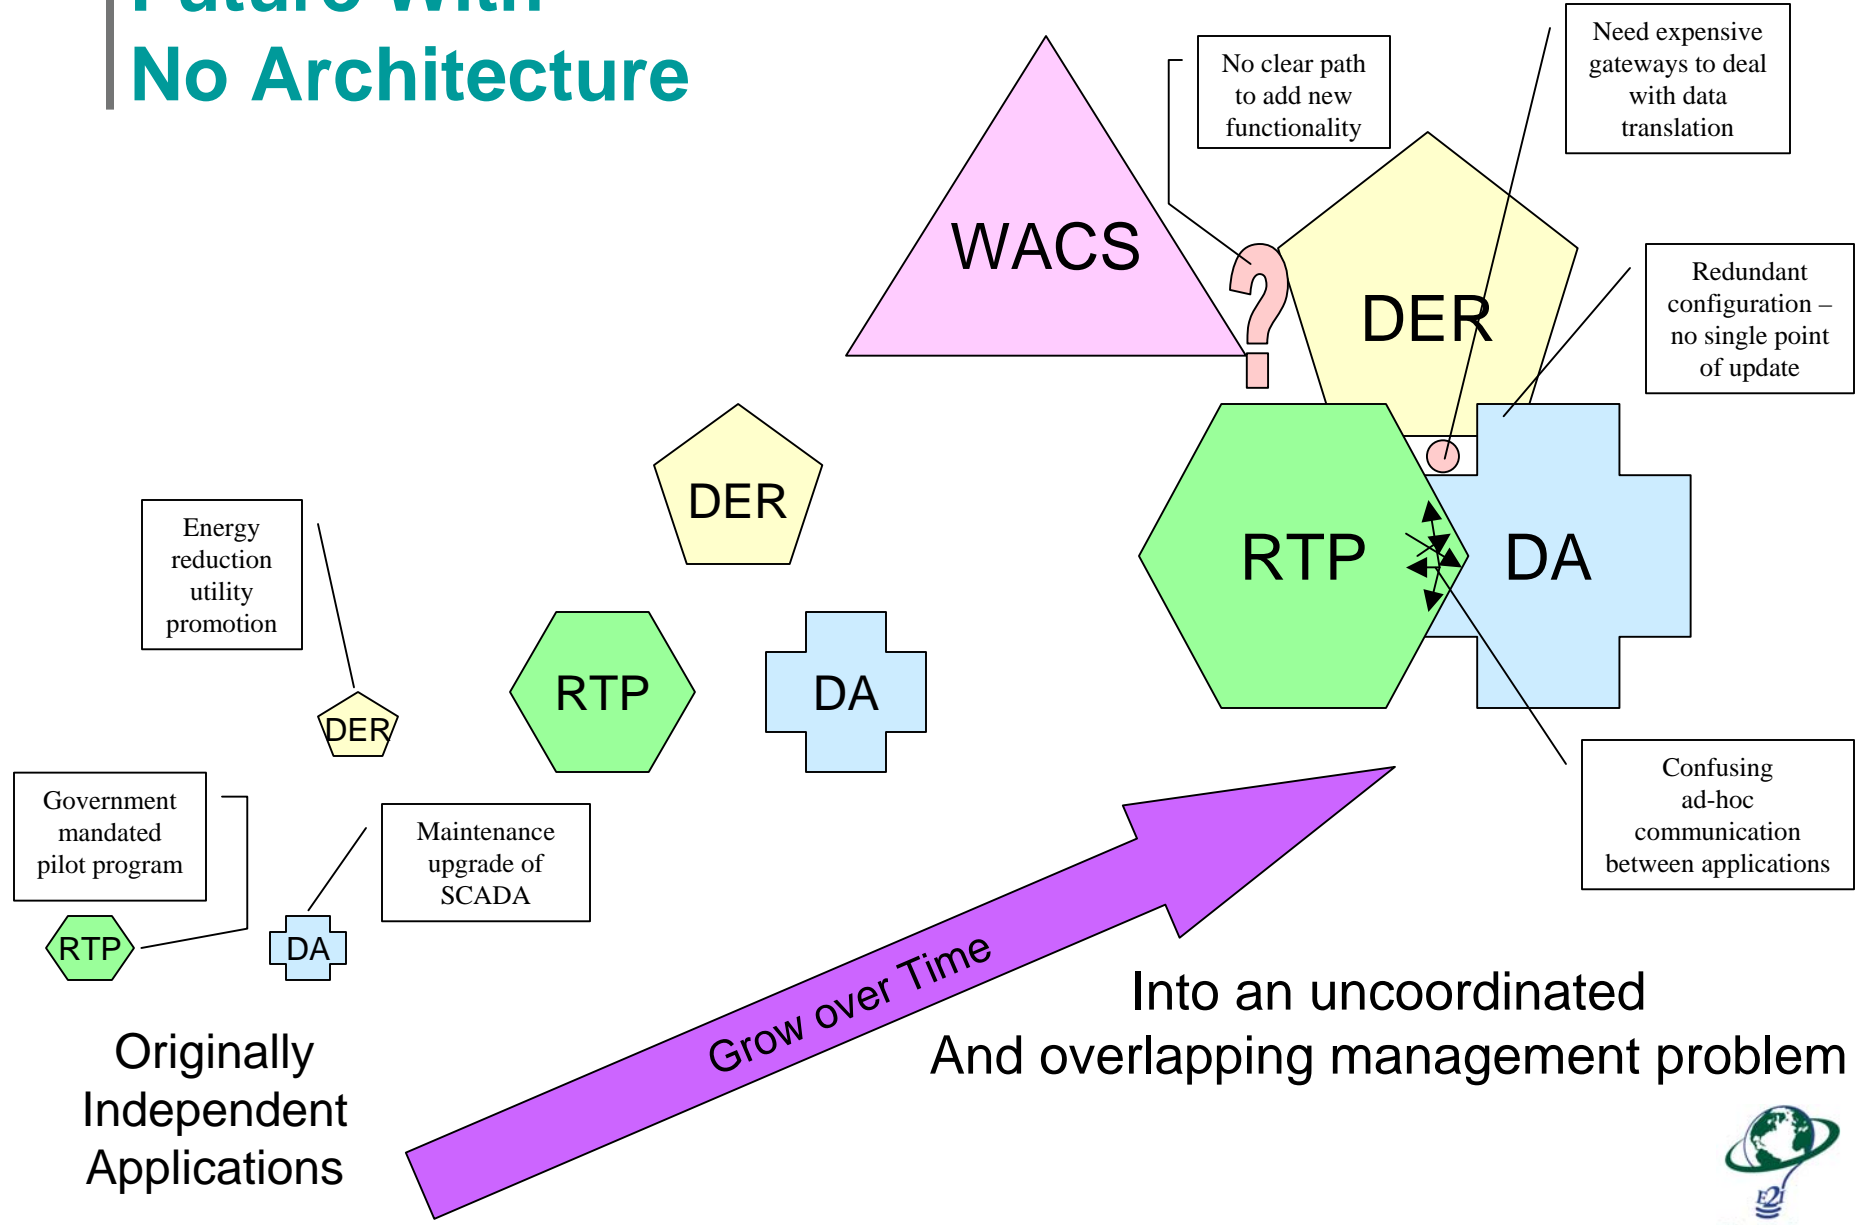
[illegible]
No Architecture

WACS

No clear path to add new functionality

Need expensive gateways to deal with data translation

DER

Redundant configuration – no single point of update

RTP

DA

DER

Energy reduction utility promotion

DER

RTP

DA

Confusing ad-hoc communication between applications

Government mandated pilot program

Maintenance upgrade of SCADA

RTP

DA

Grow over Time

Into an uncoordinated
And overlapping management problem

Originally Independent Applications

E2I